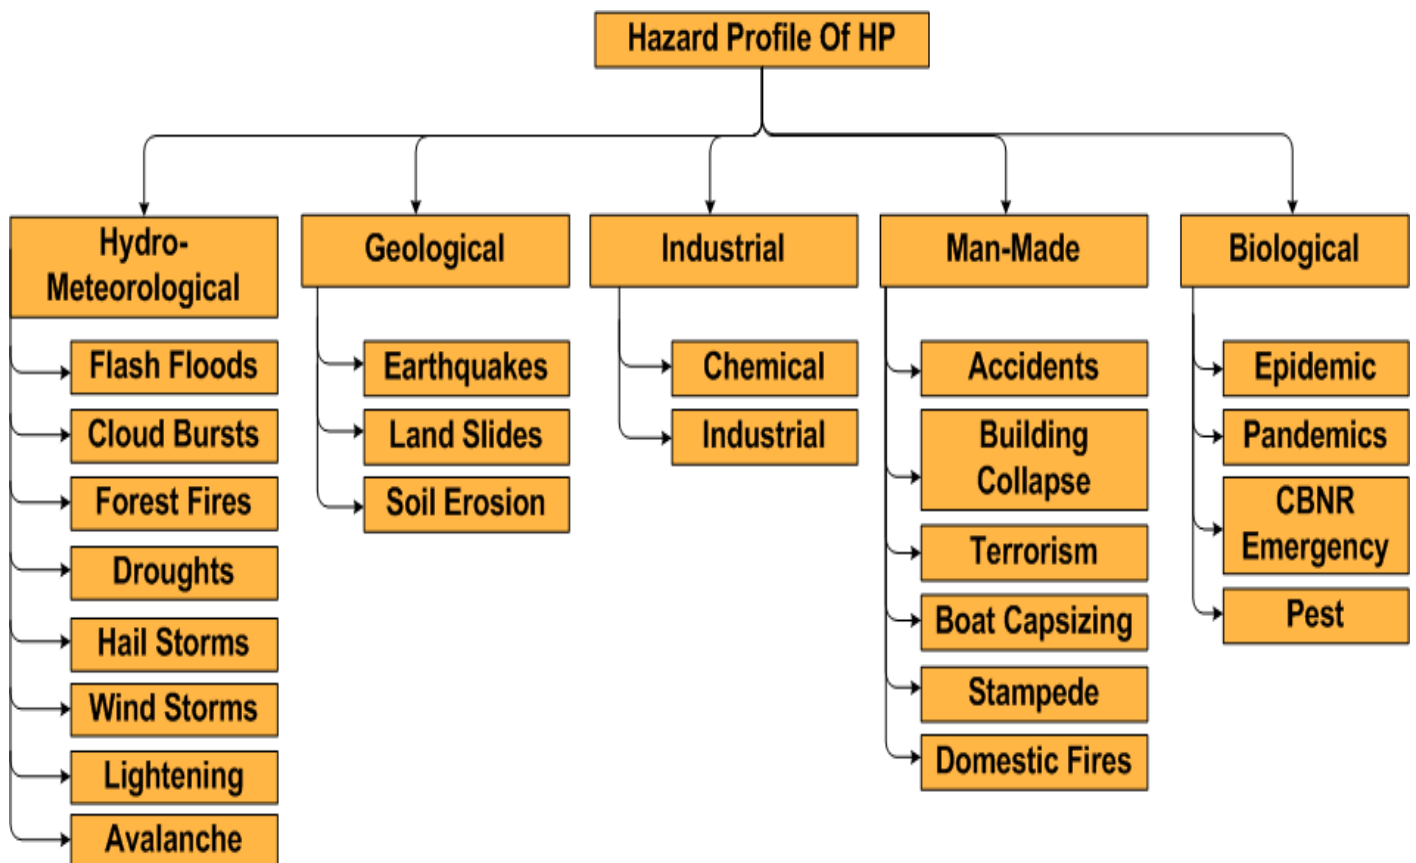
Hazard Profile Of HP

Hydro-Meteorological
Flash Floods
Cloud Bursts
Forest Fires
Droughts
Hail Storms
Wind Storms
Lightening
Avalanche

Geological
Earthquakes
Land Slides
Soil Erosion

Industrial
Chemical
Industrial

Man-Made
Accidents
Building Collapse
Terrorism
Boat Capsizing
Stampede
Domestic Fires

Biological
Epidemic
Pandemics
CBNR Emergency
Pest